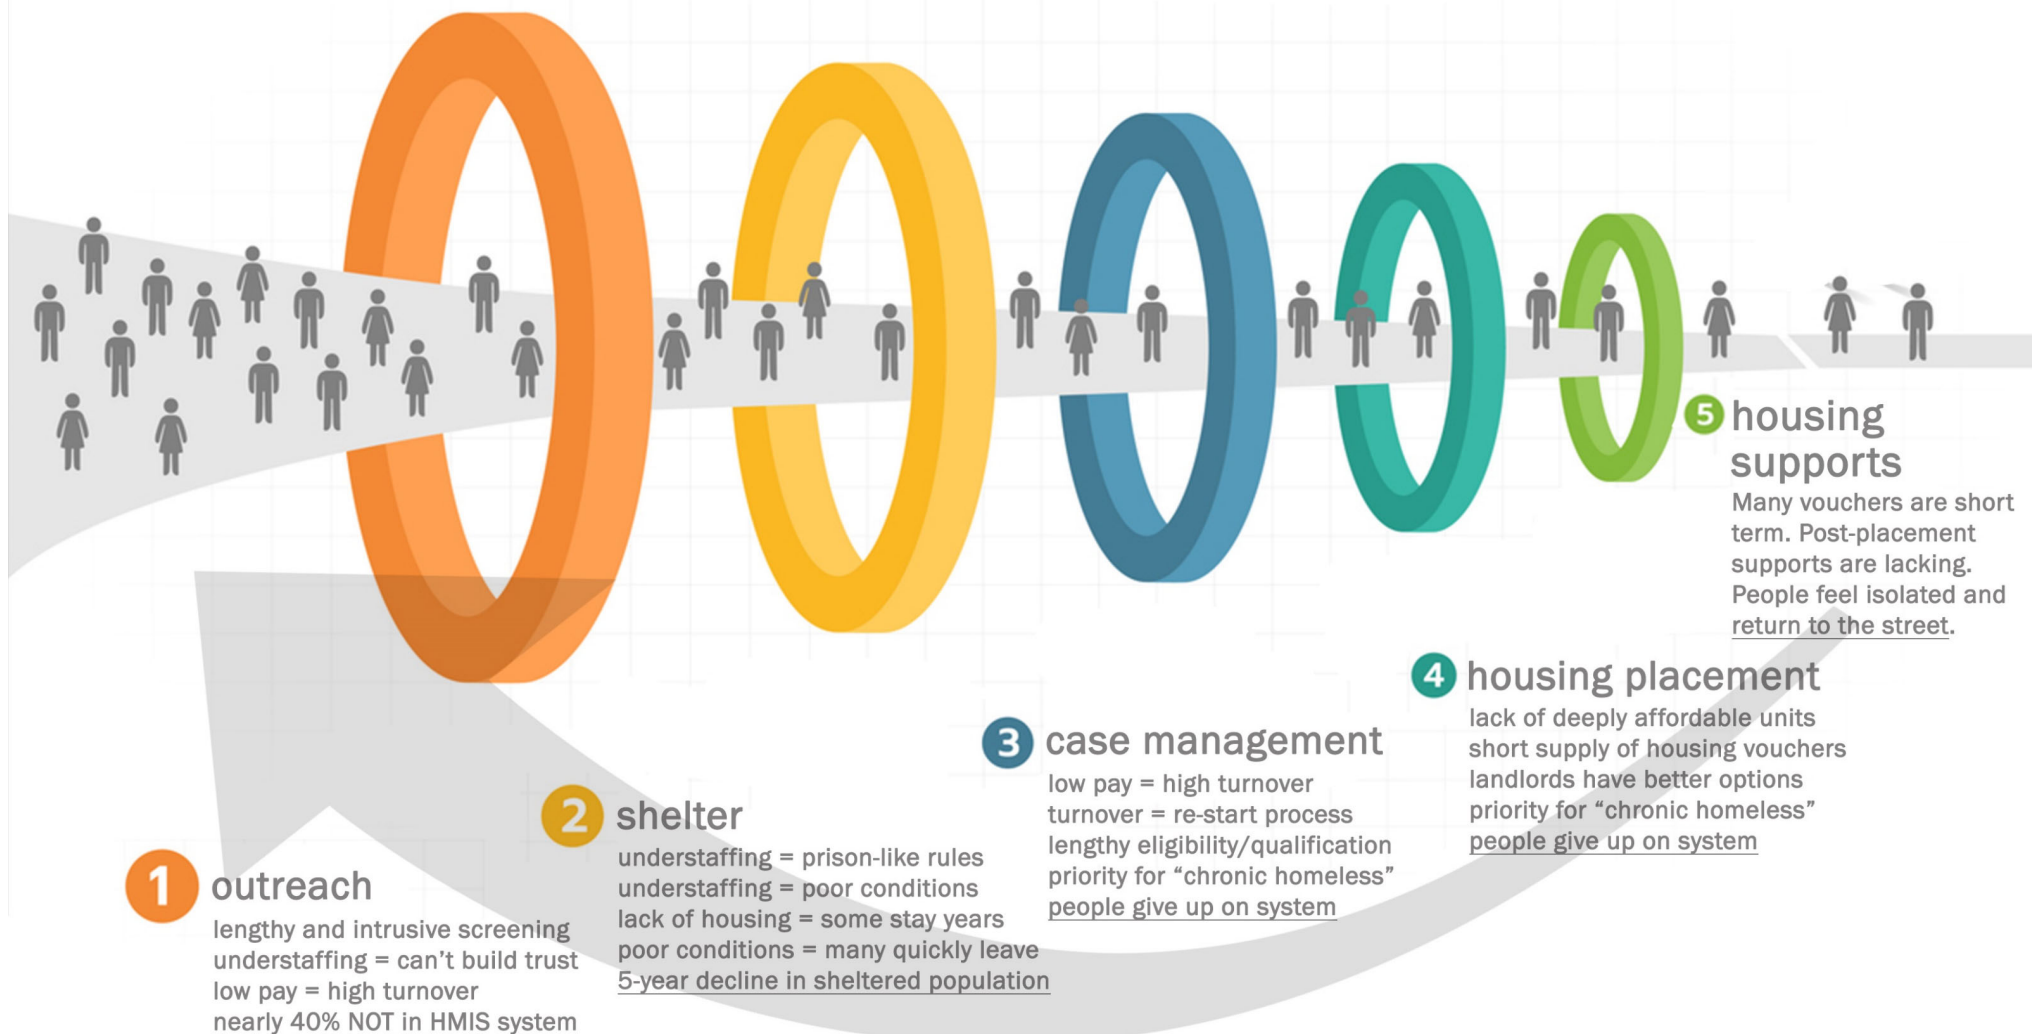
5 housing supports
Many vouchers are short term. Post-placement supports are lacking. People feel isolated and return to the street.

4 housing placement
lack of deeply affordable units
short supply of housing vouchers
landlords have better options
priority for “chronic homeless”
people give up on system

3 case management
low pay = high turnover
turnover = re-start process
lengthy eligibility/qualification
priority for “chronic homeless”
people give up on system

2 shelter
understaffing = prison-like rules
understaffing = poor conditions
lack of housing = some stay years
poor conditions = many quickly leave
5-year decline in sheltered population

1 outreach
lengthy and intrusive screening
understaffing = can’t build trust
low pay = high turnover
nearly 40% NOT in HMIS system